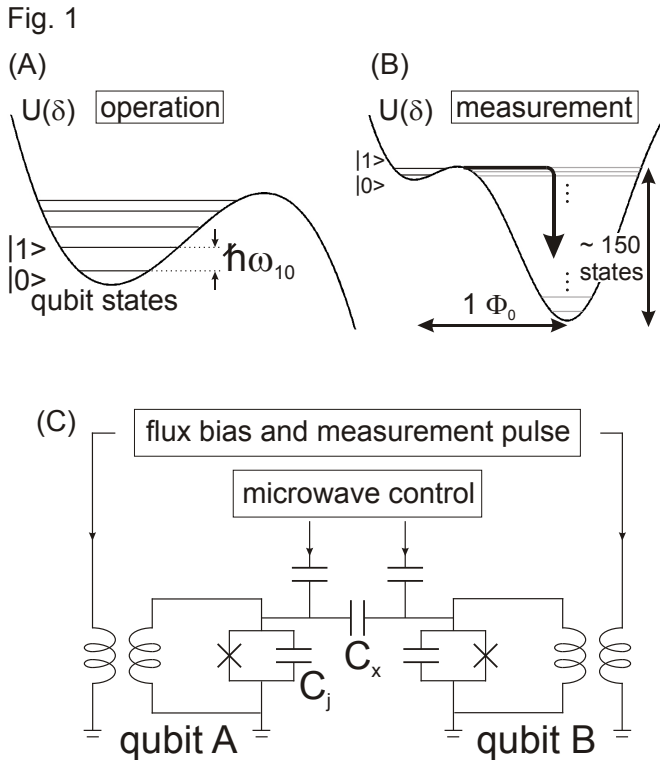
Fig. 1

(A)

$U(\delta)$ operation

|1>
|0>
qubit states

$\hbar\omega_{10}$

(B)

$U(\delta)$ measurement

|1>
|0>

~ 150 states

$1\ \Phi_0$

(C)

flux bias and measurement pulse

microwave control

$C_j$

$C_x$

qubit A

qubit B